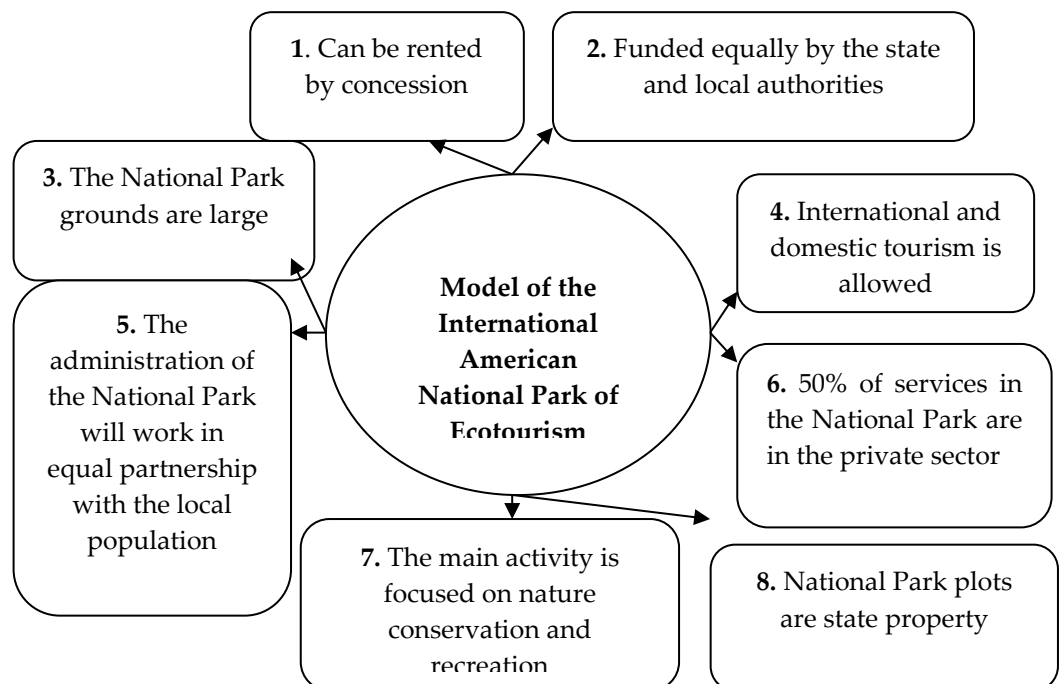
**1**. Can be rented by concession

**2.** Funded equally by the state and local authorities

**3.** The National Park grounds are large

**Model of the International American National Park of Ecotourism**

**4.** International and domestic tourism is allowed

**5.** The administration of the National Park will work in equal partnership with the local population

**6.** 50% of services in the National Park are in the private sector

**7.** The main activity is focused on nature conservation and recreation

**8.** National Park plots are state property